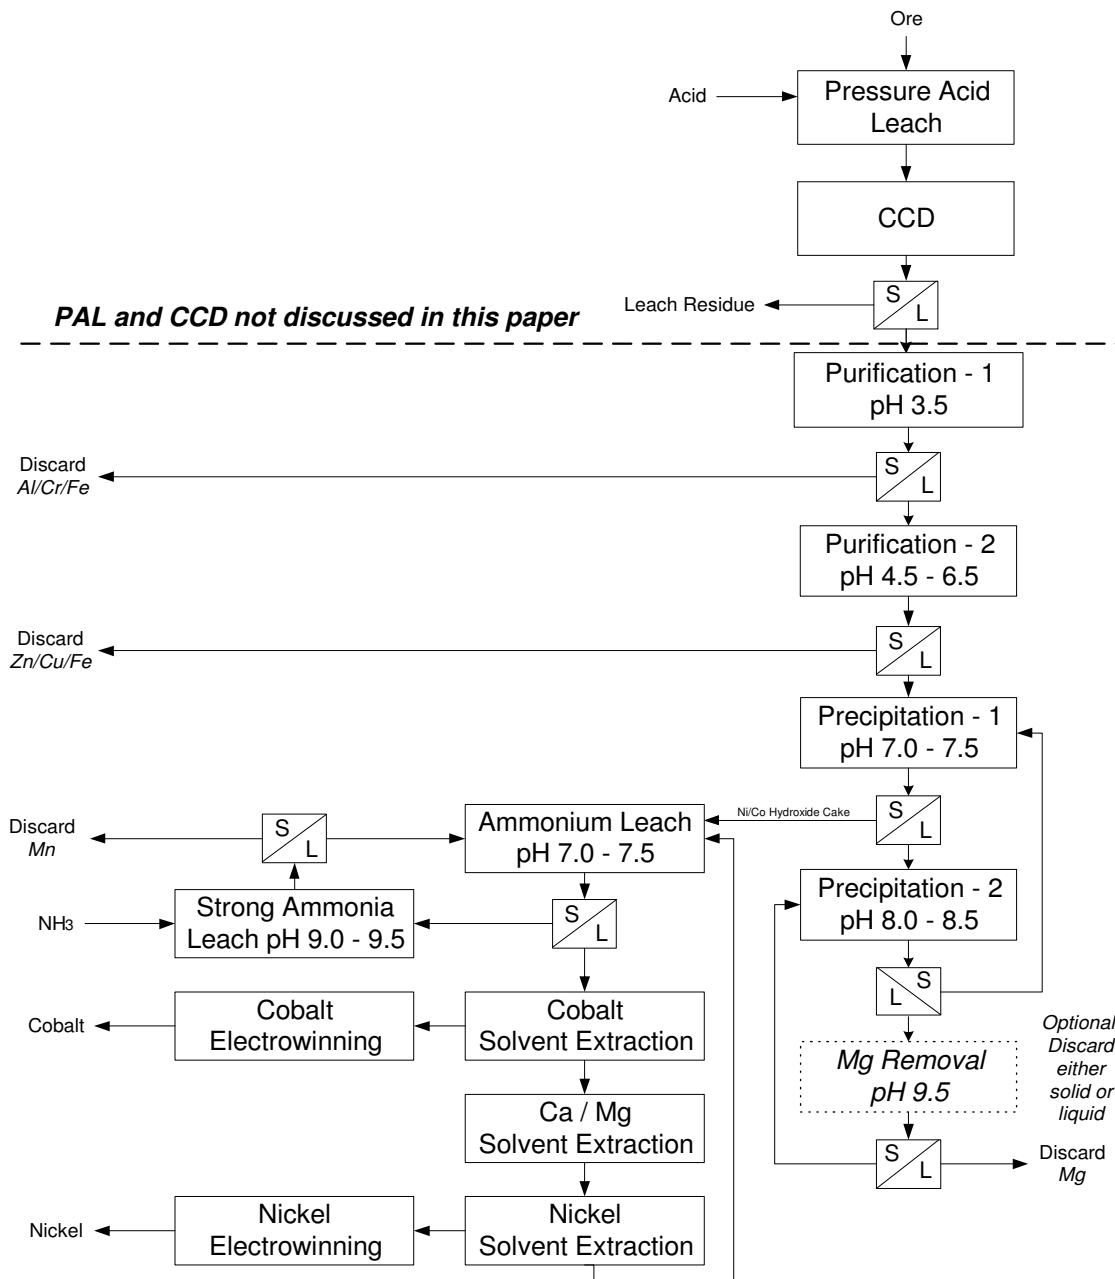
Ore

Acid

Pressure Acid Leach

CCD

Leach Residue

S L

PAL and CCD not discussed in this paper

Purification - 1
pH 3.5

Discard
Al/Cr/Fe

S L

Purification - 2
pH 4.5 - 6.5

Discard
Zn/Cu/Fe

S L

Precipitation - 1
pH 7.0 - 7.5

Ni/Co Hydroxide Cake

S L

Discard
Mn

S L

Ammonium Leach
pH 7.0 - 7.5

Precipitation - 2
pH 8.0 - 8.5

NH3

Strong Ammonia Leach pH 9.0 - 9.5

S L

L S

Cobalt

Cobalt Electrowinning

Cobalt Solvent Extraction

Optional Discard either solid or liquid

Mg Removal
pH 9.5

Ca / Mg Solvent Extraction

S L

Discard
Mg

Nickel

Nickel Electrowinning

Nickel Solvent Extraction